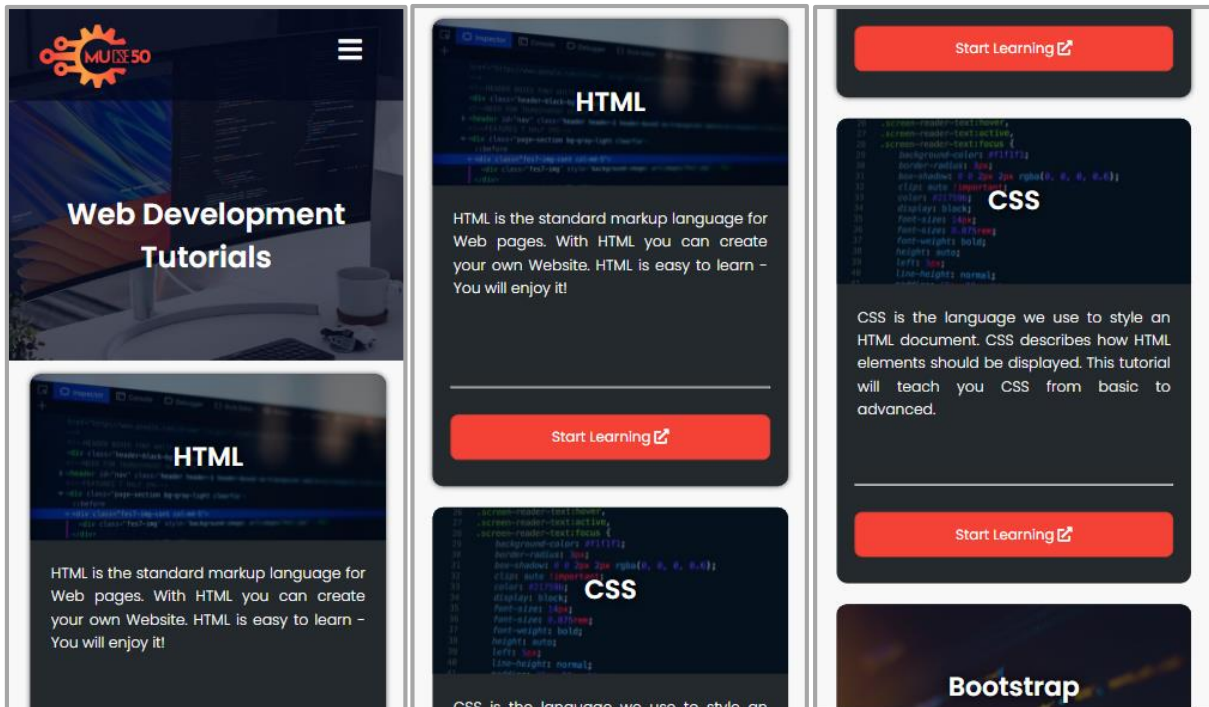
MUK50

Web Development Tutorials

HTML

HTML is the standard markup language for Web pages. With HTML you can create your own Website. HTML is easy to learn - You will enjoy it!

HTML

HTML is the standard markup language for Web pages. With HTML you can create your own Website. HTML is easy to learn - You will enjoy it!

Start Learning

CSS

CSS is the language we use to style an

Start Learning

CSS

CSS is the language we use to style an HTML document. CSS describes how HTML elements should be displayed. This tutorial will teach you CSS from basic to advanced.

Start Learning

Bootstrap